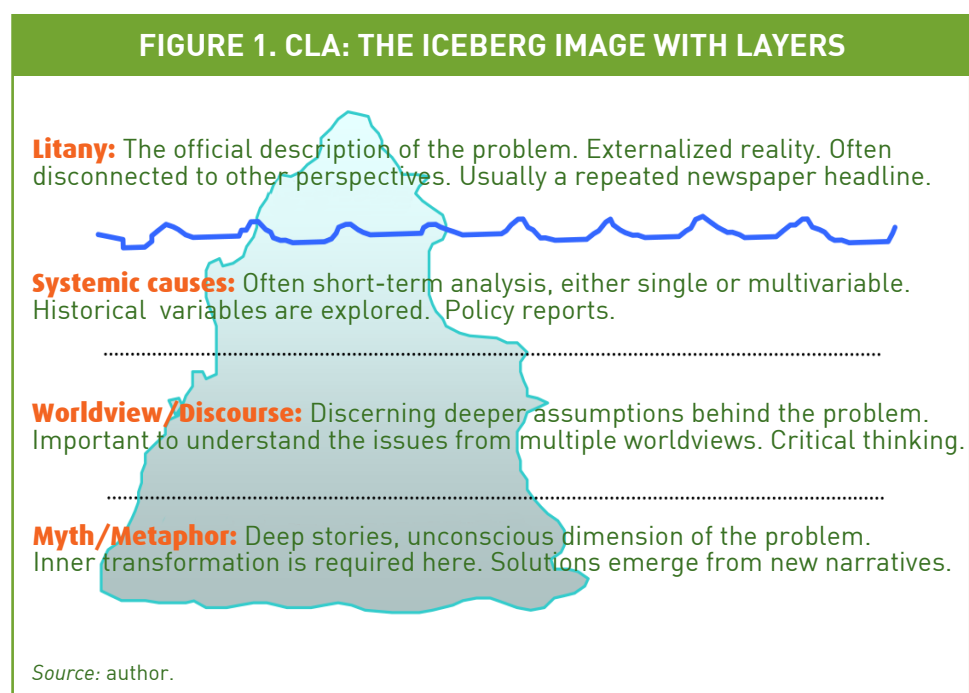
FIGURE 1. CLA: THE ICEBERG IMAGE WITH LAYERS

Litany: The official description of the problem. Externalized reality. Often disconnected to other perspectives. Usually a repeated newspaper headline.

Systemic causes: Often short-term analysis, either single or multivariable. Historical variables are explored. Policy reports.

Worldview /Discourse: Discerning deeper assumptions behind the problem. Important to understand the issues from multiple worldviews. Critical thinking.

Myth/Metaphor: Deep stories, unconscious dimension of the problem. Inner transformation is required here. Solutions emerge from new narratives.

Source: author.